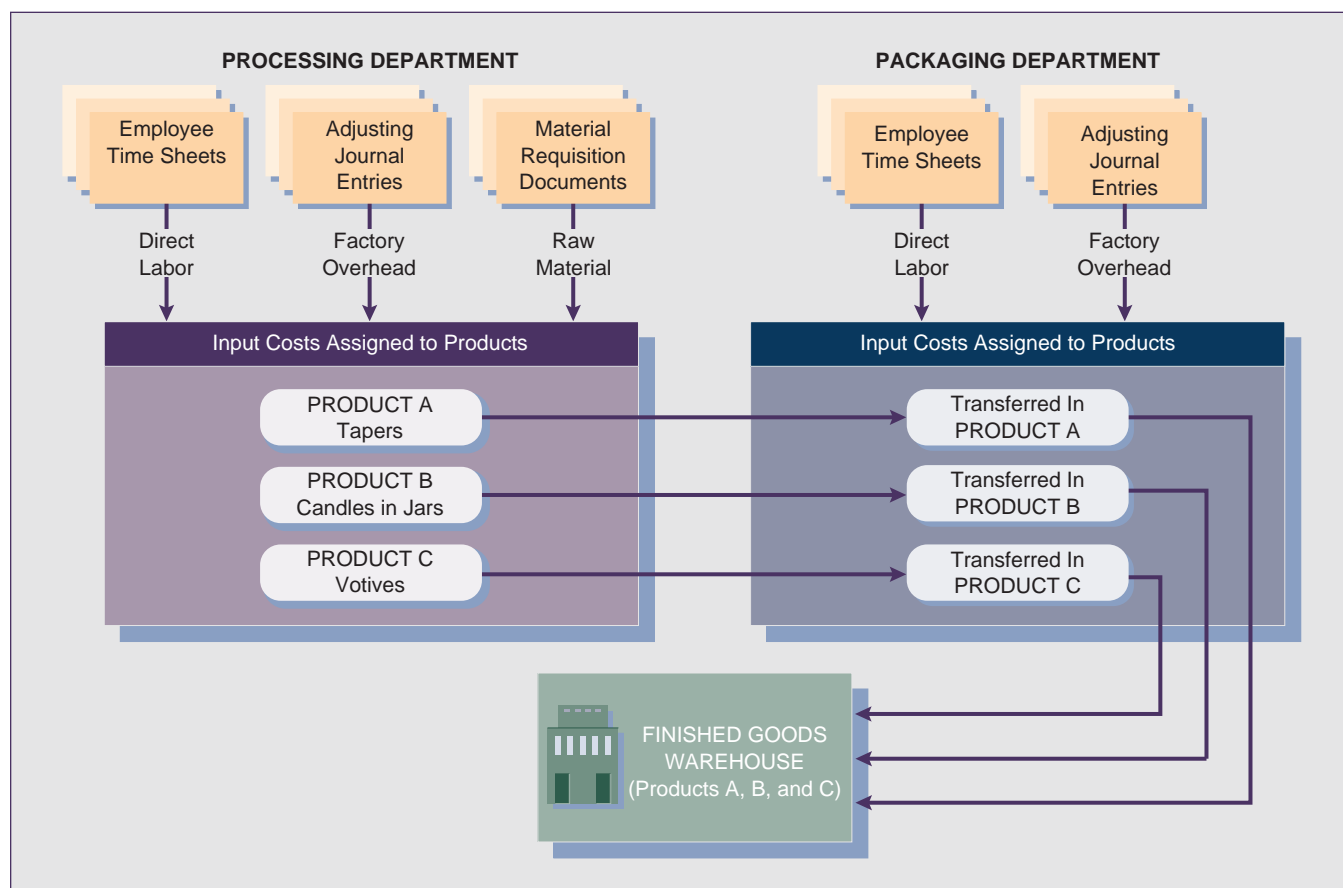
PROCESSING DEPARTMENT

Employee Time Sheets

Adjusting Journal Entries

Material Requisition Documents

Direct Labor

Factory Overhead

Raw Material

Input Costs Assigned to Products

PRODUCT A Tapers

PRODUCT B Candles in Jars

PRODUCT C Votives

PACKAGING DEPARTMENT

Employee Time Sheets

Adjusting Journal Entries

Direct Labor

Factory Overhead

Input Costs Assigned to Products

Transferred In PRODUCT A

Transferred In PRODUCT B

Transferred In PRODUCT C

FINISHED GOODS WAREHOUSE (Products A, B, and C)